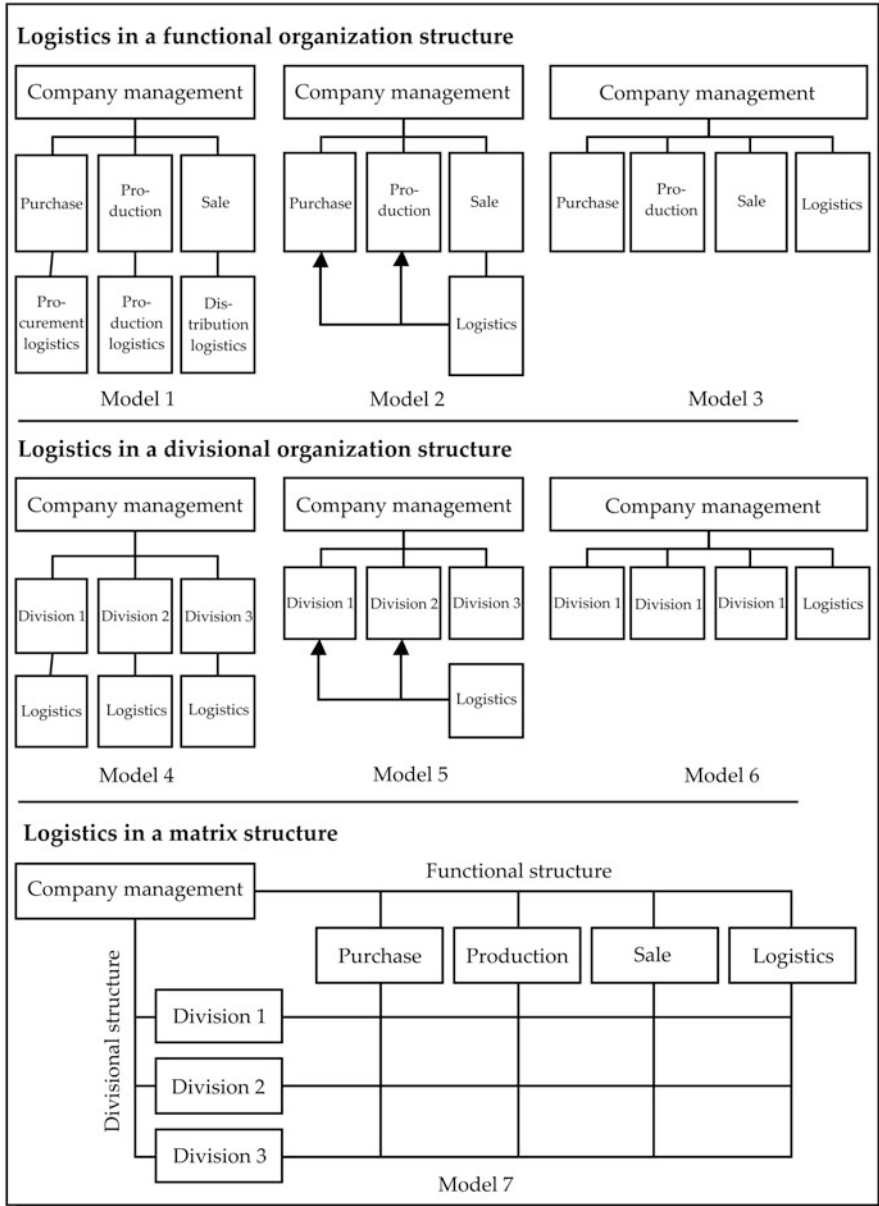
Logistics in a functional organization structure

Company management
Purchase
Production
Sale
Procurement logistics
Production logistics
Distribution logistics
Model 1

Company management
Purchase
Production
Sale
Logistics
Model 2

Company management
Purchase
Production
Sale
Logistics
Model 3

Logistics in a divisional organization structure

Company management
Division 1
Division 2
Division 3
Logistics
Logistics
Logistics
Model 4

Company management
Division 1
Division 2
Division 3
Logistics
Model 5

Company management
Division 1
Division 1
Division 1
Logistics
Model 6

Logistics in a matrix structure

Company management
Functional structure
Purchase
Production
Sale
Logistics
Divisional structure
Division 1
Division 2
Division 3
Model 7